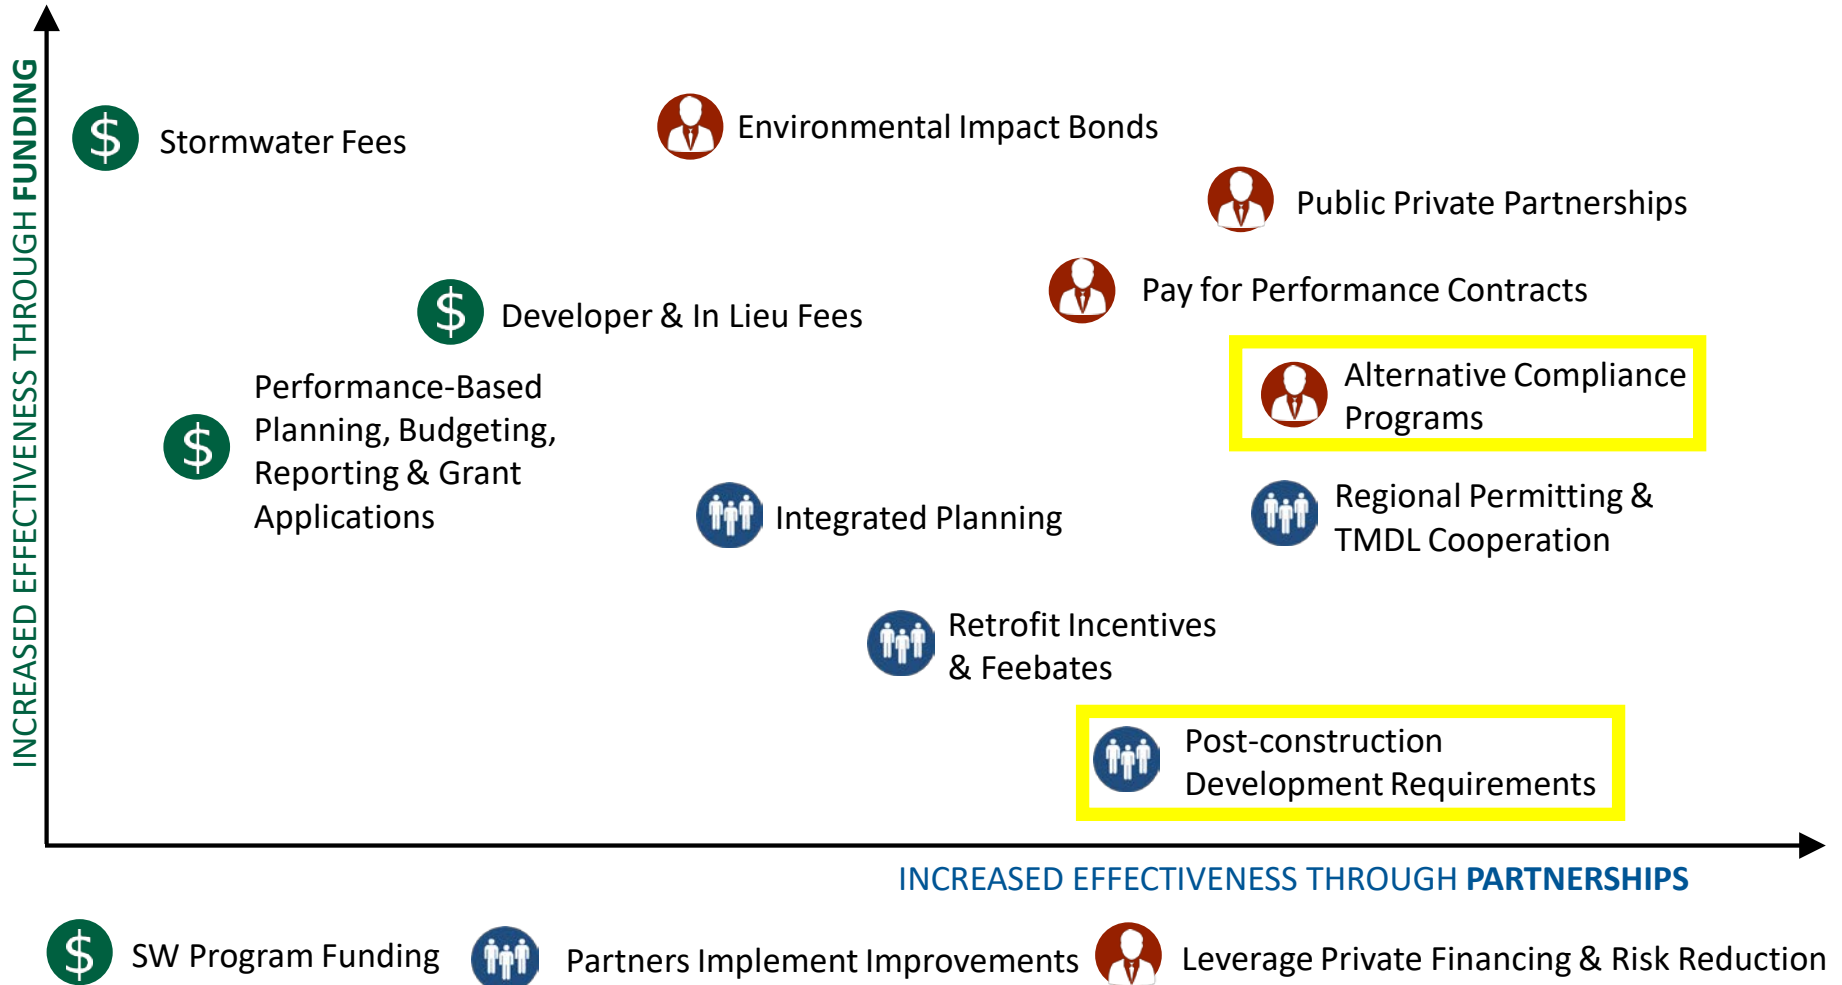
INCREASED EFFECTIVENESS THROUGH FUNDING

$ Stormwater Fees

Environmental Impact Bonds

Public Private Partnerships

Pay for Performance Contracts

$ Developer & In Lieu Fees

Alternative Compliance Programs

$ Performance-Based Planning, Budgeting, Reporting & Grant Applications

Integrated Planning

Regional Permitting & TMDL Cooperation

Retrofit Incentives & Feebates

Post-construction Development Requirements

INCREASED EFFECTIVENESS THROUGH PARTNERSHIPS

$ SW Program Funding

Partners Implement Improvements

Leverage Private Financing & Risk Reduction